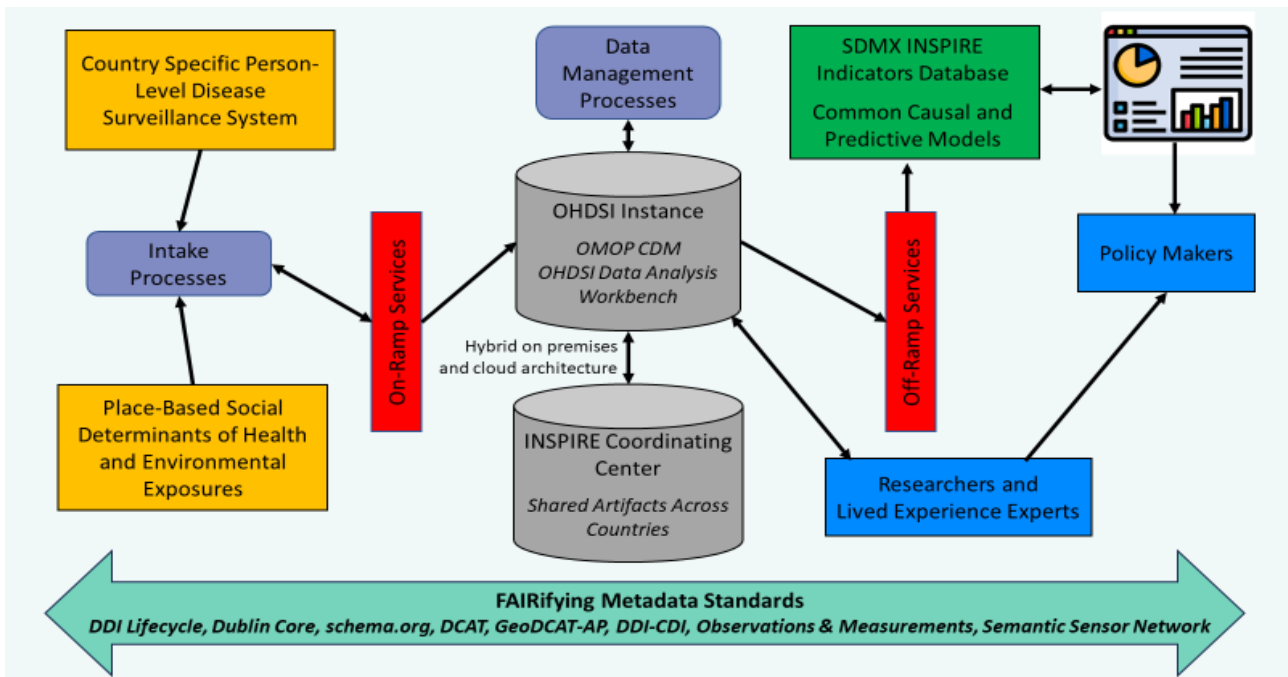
Country Specific Person-Level Disease Surveillance System

Intake Processes

Place-Based Social Determinants of Health and Environmental Exposures

On-Ramp Services

Data Management Processes

OHDSI Instance

OMOP CDM
OHDSI Data Analysis Workbench

Hybrid on premises and cloud architecture

INSPIRE Coordinating Center

Shared Artifacts Across Countries

SDMX INSPIRE Indicators Database

Common Causal and Predictive Models

Off-Ramp Services

Policy Makers

Researchers and Lived Experience Experts

FAIRifying Metadata Standards
DDI Lifecycle, Dublin Core, schema.org, DCAT, GeoDCAT-AP, DDI-CDI, Observations & Measurements, Semantic Sensor Network